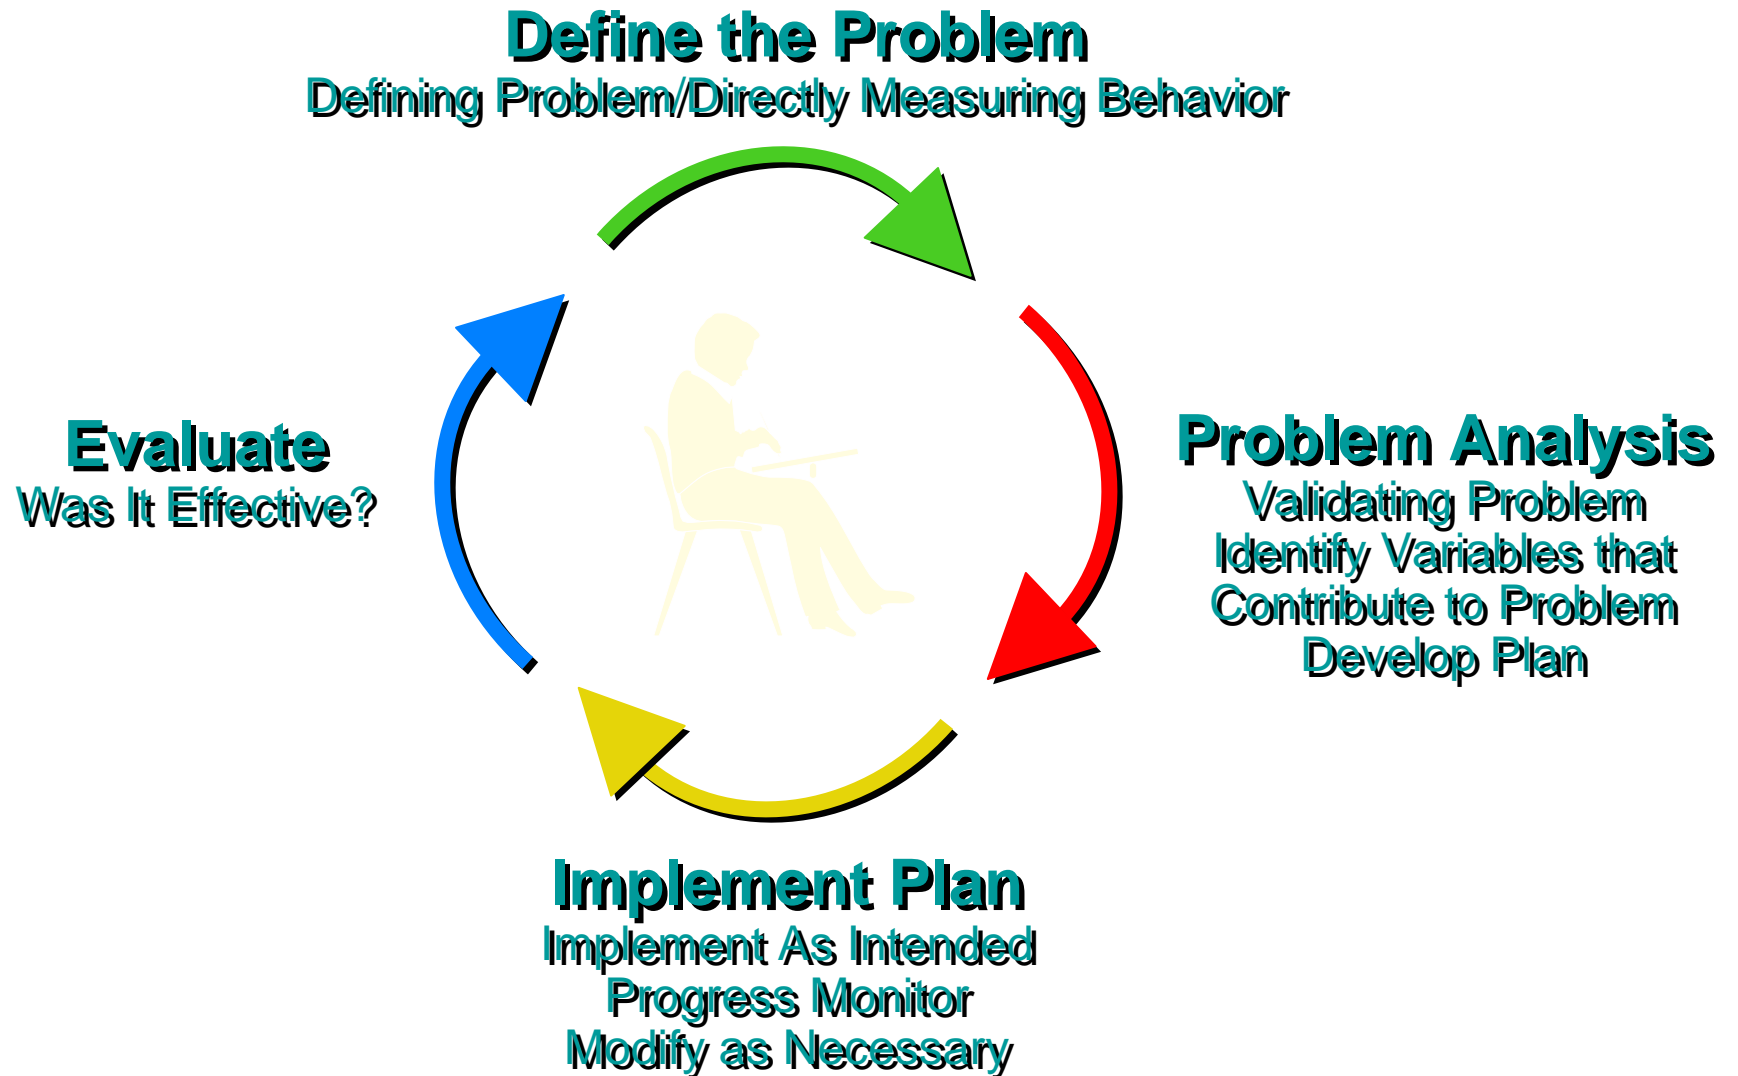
Define the Problem
Defining Problem/Directly Measuring Behavior

Problem Analysis
Validating Problem
Identify Variables that Contribute to Problem
Develop Plan

Implement Plan
Implement As Intended
Progress Monitor
Modify as Necessary

Evaluate
Was It Effective?